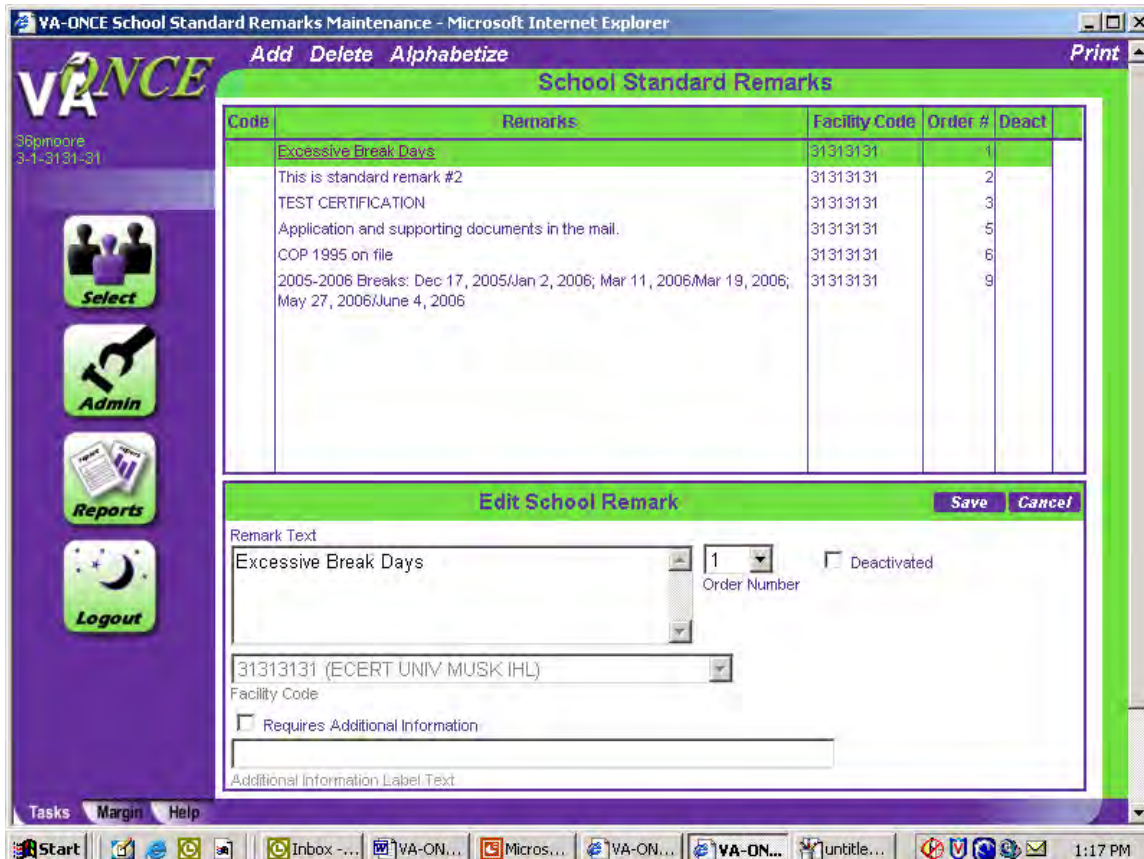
VA-ONCE School Standard Remarks Maintenance - Microsoft Internet Explorer

VA ONCE

Add Delete Alphabetize

Print

School Standard Remarks

36pmoore
3-1-3131-31

| Code | Remarks | Facility Code | Order # | Deact |
|---|---|---|---|---|
| | Excessive Break Days | 31313131 | 1 | |
| | This is standard remark #2 | 31313131 | 2 | |
| | TEST CERTIFICATION | 31313131 | 3 | |
| | Application and supporting documents in the mail. | 31313131 | 5 | |
| | COP 1995 on file | 31313131 | 6 | |
| | 2005-2006 Breaks: Dec 17, 2005/Jan 2, 2006; Mar 11, 2006/Mar 19, 2006; May 27, 2006/June 4, 2006 | 31313131 | 9 | |

Select

Admin

Reports

Logout

Edit School Remark

Save Cancel

Remark Text

Excessive Break Days

1

Order Number

Deactivated

31313131 (ECERT UNIV MUSK IHL)

Facility Code

Requires Additional Information

Additional Information Label Text

Tasks Margin Help

Start Inbox -... VA-ON... Micros... VA-ON... VA-ON... untitle... 1:17 PM